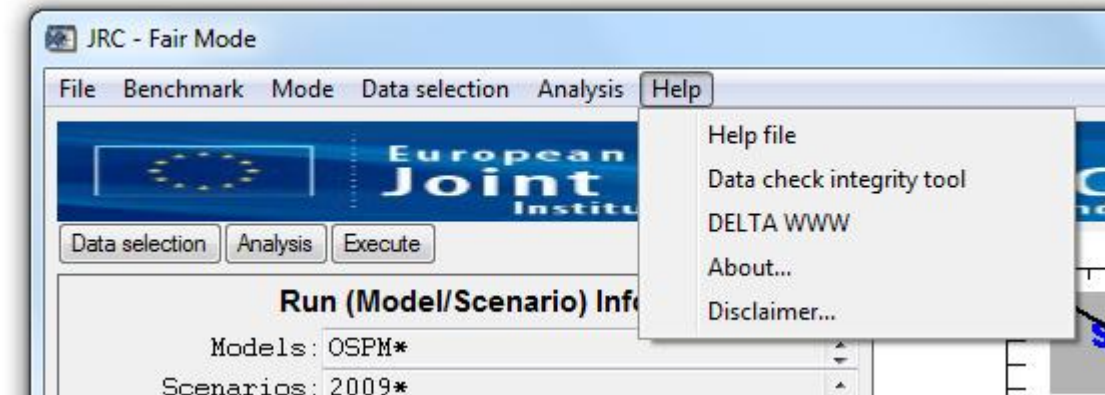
JRC - Fair Mode

File Benchmark Mode Data selection Analysis Help

European
Joint
Institu

Data selection Analysis Execute

Run (Model/Scenario) Info

Models: OSPM*

Scenarios: 2009*

Help file
Data check integrity tool
DELTA WWW
About...
Disclaimer...